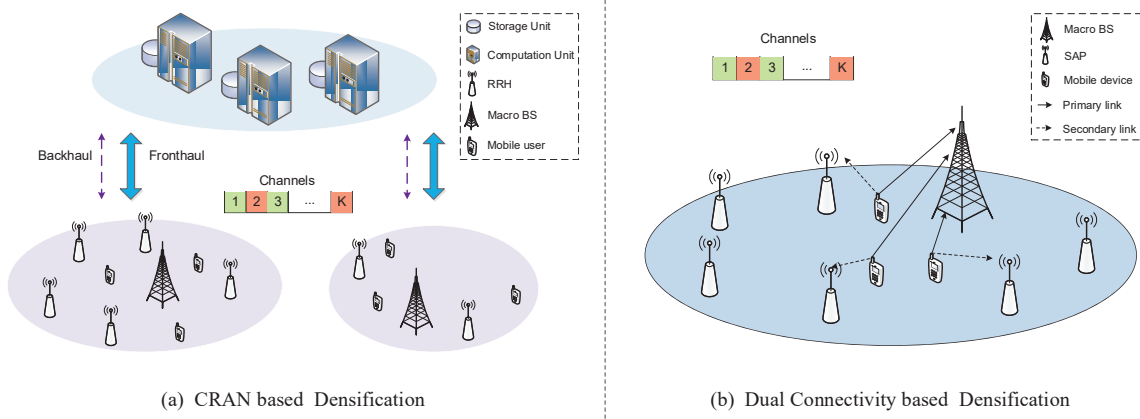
Storage Unit
Computation Unit
RRH
Macro BS
Mobile user

Backhaul
Fronthaul

Channels

| 1 | 2 | 3 | ... | K |
|---|---|---|---|---|

(a) CRAN based Densification

Channels

| 1 | 2 | 3 | ... | K |
|---|---|---|---|---|

Macro BS
SAP
Mobile device
Primary link
Secondary link

(b) Dual Connectivity based Densification